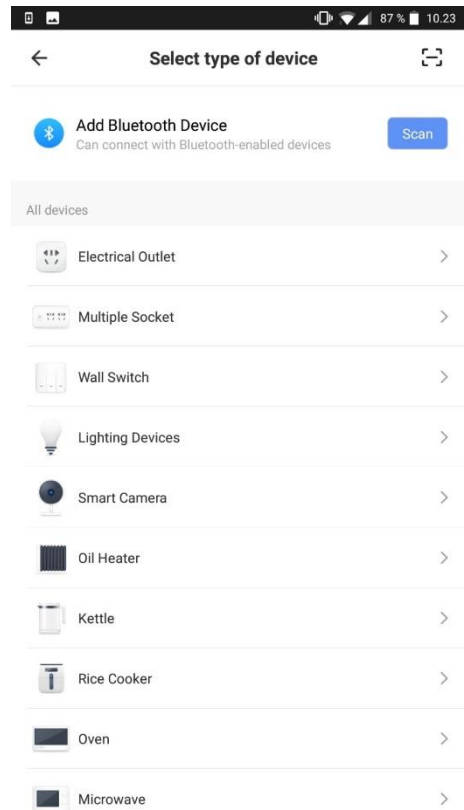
87 % 10.23

Select type of device

Add Bluetooth Device
Can connect with Bluetooth-enabled devices

Scan

All devices

Electrical Outlet

Multiple Socket

Wall Switch

Lighting Devices

Smart Camera

Oil Heater

Kettle

Rice Cooker

Oven

Microwave